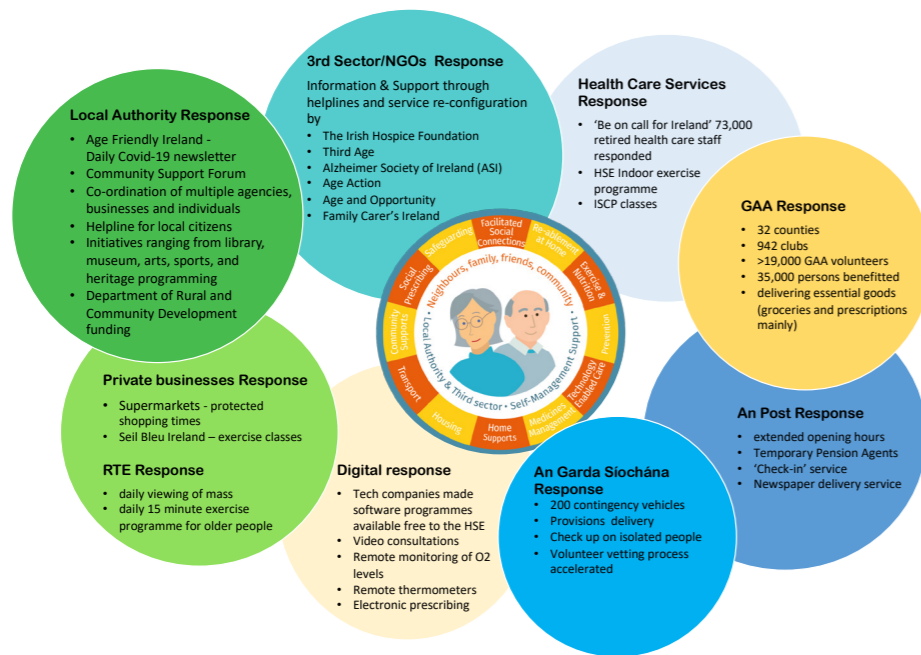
Local Authority Response
- Age Friendly Ireland - Daily Covid-19 newsletter
- Community Support Forum
- Co-ordination of multiple agencies, businesses and individuals
- Helpline for local citizens
- Initiatives ranging from library, museum, arts, sports, and heritage programming
- Department of Rural and Community Development funding

3rd Sector/NGOs Response
Information & Support through helplines and service re-configuration by
- The Irish Hospice Foundation
- Third Age
- Alzheimer Society of Ireland (ASI)
- Age Action
- Age and Opportunity
- Family Carer's Ireland

Health Care Services Response
- 'Be on call for Ireland' 73,000 retired health care staff responded
- HSE Indoor exercise programme
- ISCP classes

GAA Response
- 32 counties
- 942 clubs
- >19,000 GAA volunteers
- 35,000 persons benefitted
- delivering essential goods (groceries and prescriptions mainly)

Safeguarding
Facilitated Social Connections
Re-ablement at Home
Exercise & Nutrition
Prevention
Technology Enabled Care
Medicines Management
Home Supports
Housing
Transport
Community Supports
Social Prescribing
Neighbours, family, friends, community
Local Authority & Third sector • Self-Management Support

Private businesses Response
- Supermarkets - protected shopping times
- Seil Bleu Ireland – exercise classes

RTE Response
- daily viewing of mass
- daily 15 minute exercise programme for older people

Digital response
- Tech companies made software programmes available free to the HSE
- Video consultations
- Remote monitoring of O2 levels
- Remote thermometers
- Electronic prescribing

An Garda Síochána Response
- 200 contingency vehicles
- Provisions delivery
- Check up on isolated people
- Volunteer vetting process accelerated

An Post Response
- extended opening hours
- Temporary Pension Agents
- 'Check-in' service
- Newspaper delivery service